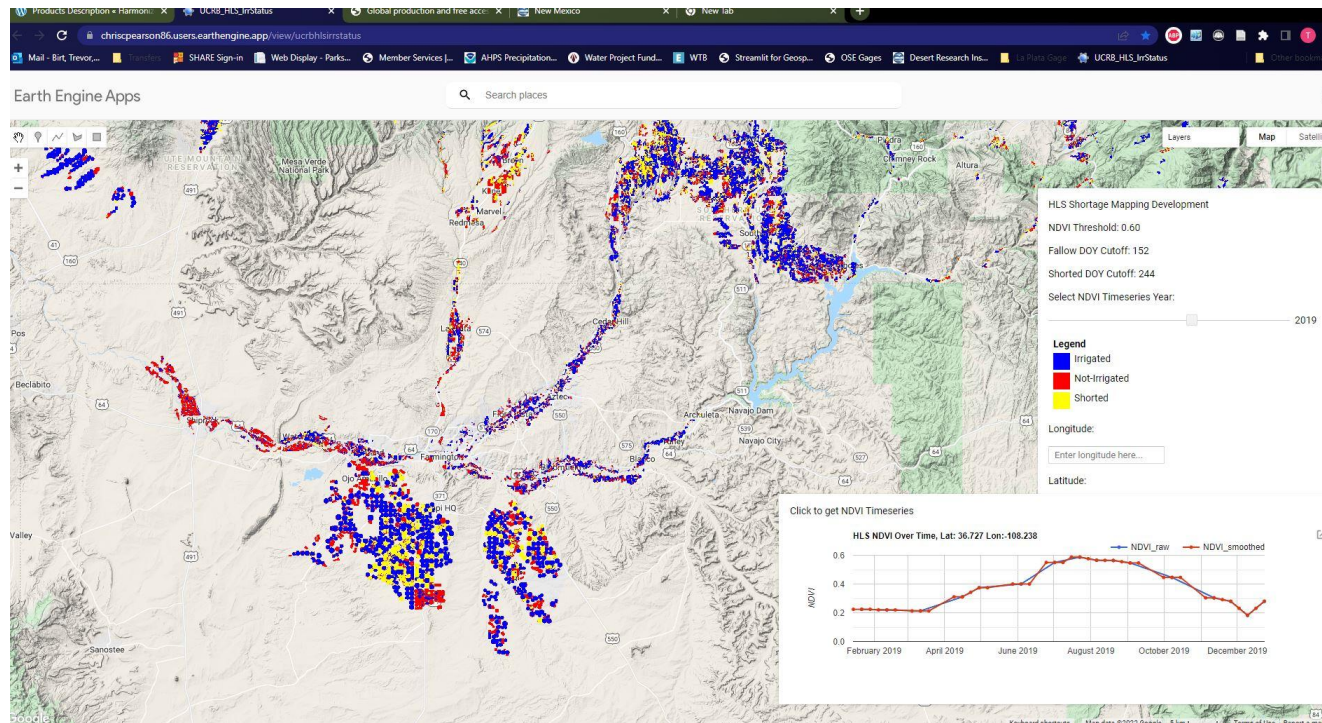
Products Description « Harmoni × UCRB_HLS_IrrStatus × Global production and free acce × New Mexico × New Tab × +

chriscpearson86.users.earthengine.app/view/ucrbhlsirrstatus

Mail - Birt, Trevor,... Transfers SHARE Sign-in Web Display - Parks... Member Services |... AHPS Precipitation... Water Project Fund... WTB Streamlit for Geosp... OSE Gages Desert Research Ins... La Plata Gage UCRB_HLS_IrrStatus Other bookm

Earth Engine Apps

Search places

Layers Map Satelli

Mesa Verde National Park
UTE MOUNTAIN RESERVATION
Marvel
Redmesa
La Plata
Cedar Hill
Aztec
Flora Vista
Farmington
Kirtland
Shiprock
Beclabito
Pos
Ojo Amarillo
Bloomfield
Blanco
Navajo Dam
Navajo City
Arkuleta
Turley
Chimney Rock
Altura
South
Sanostee
Valley
Napi HQ

HLS Shortage Mapping Development
NDVI Threshold: 0.60
Fallow DOY Cutoff: 152
Shorted DOY Cutoff: 244
Select NDVI Timeseries Year:
2019
Legend
Irrigated
Not-Irrigated
Shorted
Longitude:
Enter longitude here...
Latitude:

Click to get NDVI Timeseries
HLS NDVI Over Time, Lat: 36.727 Lon:-108.238
NDVI_raw NDVI_smoothed
NDVI
0.6
0.4
0.2
0.0
February 2019 April 2019 June 2019 August 2019 October 2019 December 2019

Google
Keyboard shortcuts Map data ©2022 Google Terms of Use Report a map